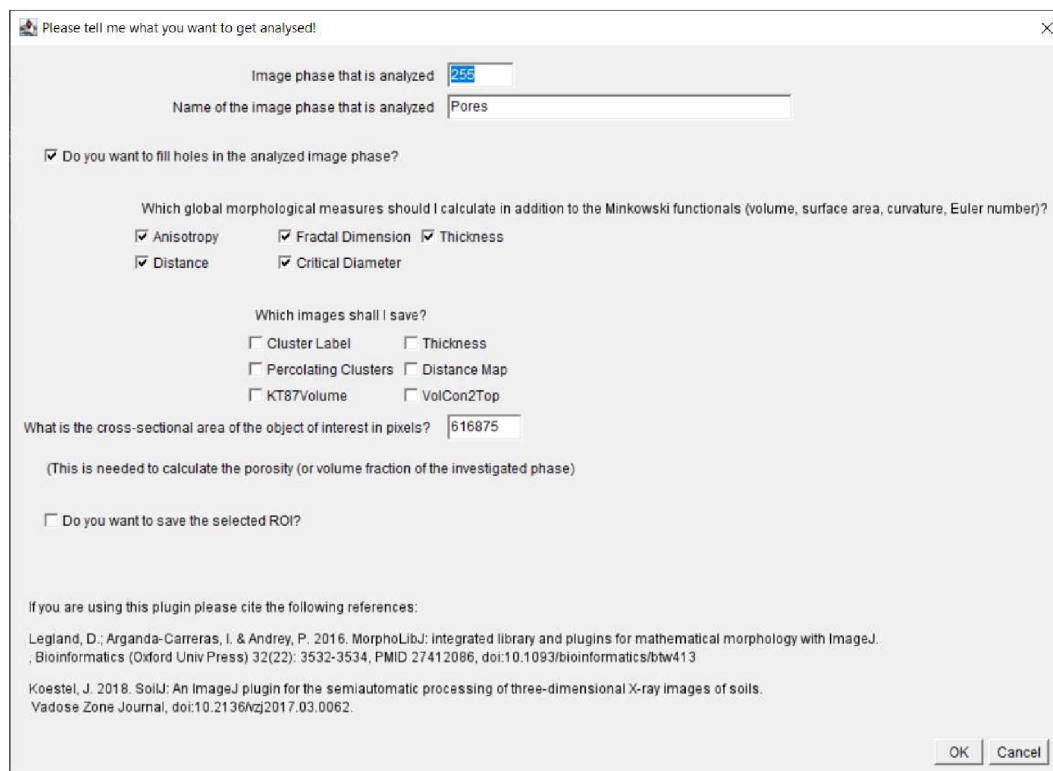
Please tell me what you want to get analysed!

Image phase that is analyzed 255

Name of the image phase that is analyzed Pores

☑ Do you want to fill holes in the analyzed image phase?

Which global morphological measures should I calculate in addition to the Minkowski functionals (volume, surface area, curvature, Euler number)?

☑ Anisotropy ☑ Fractal Dimension ☑ Thickness

☑ Distance ☑ Critical Diameter

Which images shall I save?

☐ Cluster Label ☐ Thickness

☐ Percolating Clusters ☐ Distance Map

☐ KT87Volume ☐ VolCon2Top

What is the cross-sectional area of the object of interest in pixels? 616875

(This is needed to calculate the porosity (or volume fraction of the investigated phase)

☐ Do you want to save the selected ROI?

If you are using this plugin please cite the following references:

Legland, D.; Arganda-Carreras, I. & Andrey, P. 2016. MorphoLibJ: integrated library and plugins for mathematical morphology with ImageJ. , Bioinformatics (Oxford Univ Press) 32(22): 3532-3534, PMID 27412086, doi:10.1093/bioinformatics/btw413

Koestel, J. 2018. SoilJ: An ImageJ plugin for the semiautomatic processing of three-dimensional X-ray images of soils. Vadose Zone Journal, doi:10.2136/vzj2017.03.0062.

OK Cancel